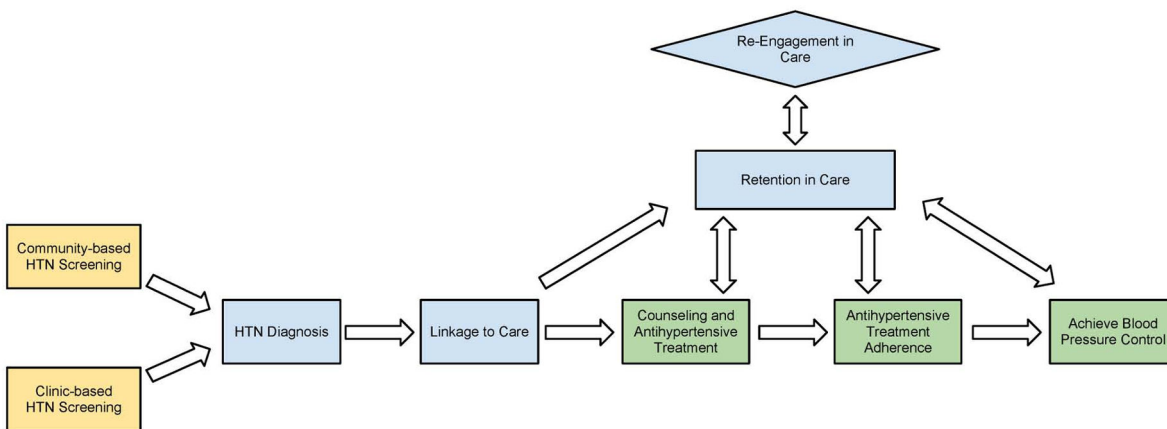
Re-Engagement in Care

Retention in Care

Community-based HTN Screening

Clinic-based HTN Screening

HTN Diagnosis

Linkage to Care

Counseling and Antihypertensive Treatment

Antihypertensive Treatment Adherence

Achieve Blood Pressure Control